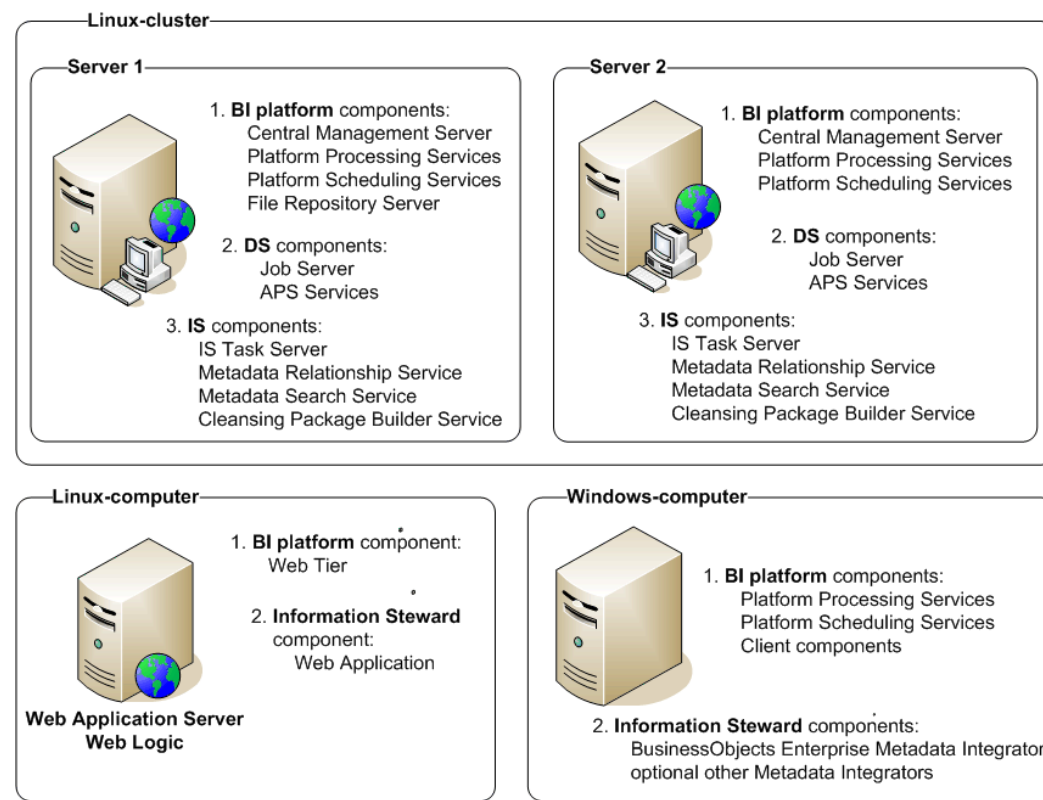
Linux-cluster

Server 1

1. **BI platform** components:
Central Management Server
Platform Processing Services
Platform Scheduling Services
File Repository Server

2. **DS** components:
Job Server
APS Services

3. **IS** components:
IS Task Server
Metadata Relationship Service
Metadata Search Service
Cleansing Package Builder Service

Server 2

1. **BI platform** components:
Central Management Server
Platform Processing Services
Platform Scheduling Services

2. **DS** components:
Job Server
APS Services

3. **IS** components:
IS Task Server
Metadata Relationship Service
Metadata Search Service
Cleansing Package Builder Service

Linux-computer

1. **BI platform** component:
Web Tier

2. **Information Steward** component:
Web Application

**Web Application Server Web Logic**

Windows-computer

1. **BI platform** components:
Platform Processing Services
Platform Scheduling Services
Client components

2. **Information Steward** components:
BusinessObjects Enterprise Metadata Integrator
optional other Metadata Integrators